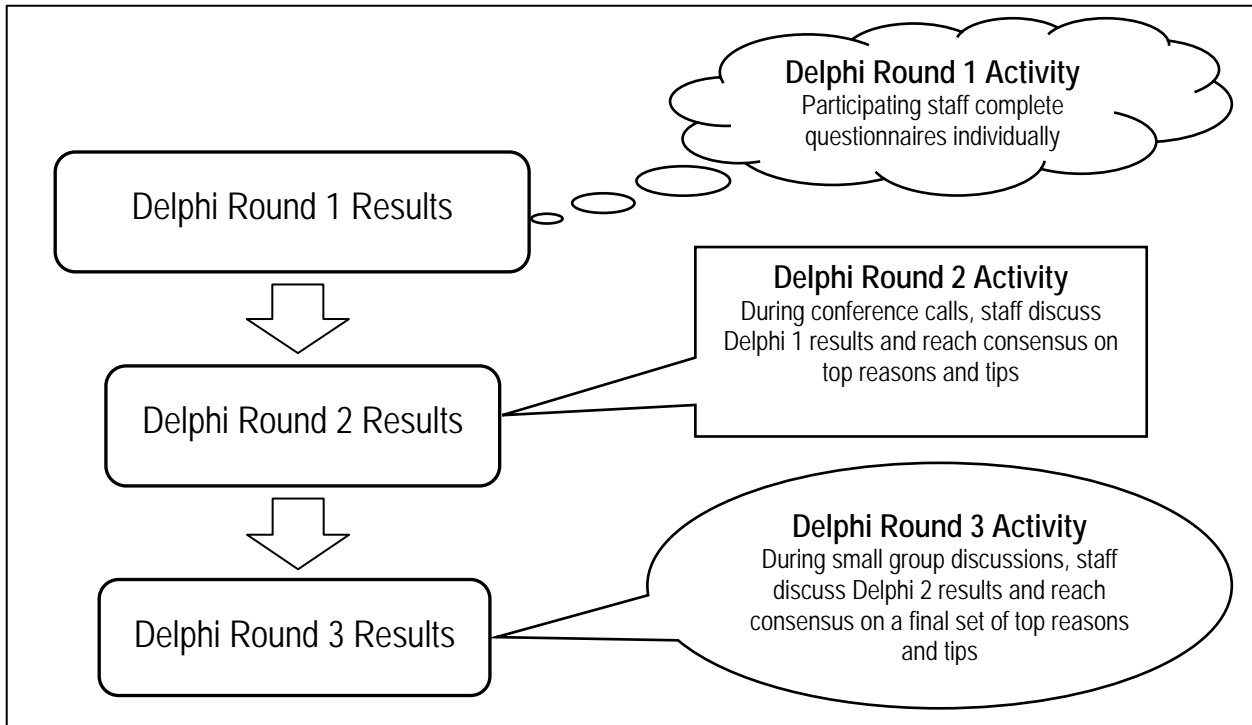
**Delphi Round 1 Activity**
Participating staff complete questionnaires individually

Delphi Round 1 Results

**Delphi Round 2 Activity**
During conference calls, staff discuss Delphi 1 results and reach consensus on top reasons and tips

Delphi Round 2 Results

**Delphi Round 3 Activity**
During small group discussions, staff discuss Delphi 2 results and reach consensus on a final set of top reasons and tips

Delphi Round 3 Results